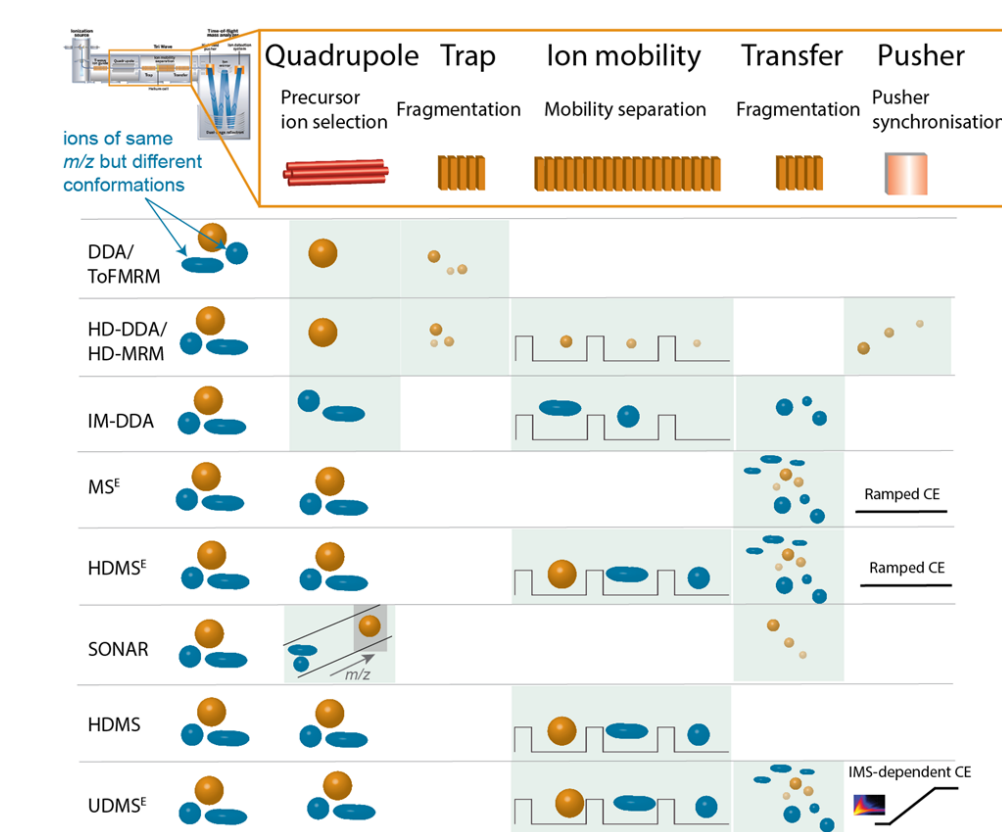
Ionization source
Tri Wave
Time-of-flight mass analyzer
Quadrupole
Trap
Transfer
Helium cell
Ion detection system

Quadrupole Trap Ion mobility Transfer Pusher

Precursor ion selection
Fragmentation
Mobility separation
Fragmentation
Pusher synchronisation

ions of same $m/z$ but different conformations

DDA/ ToFMRM

HD-DDA/ HD-MRM

IM-DDA

MS$^E$

Ramped CE

HDMS$^E$

Ramped CE

SONAR

$m/z$

HDMS

UDMS$^E$

IMS-dependent CE